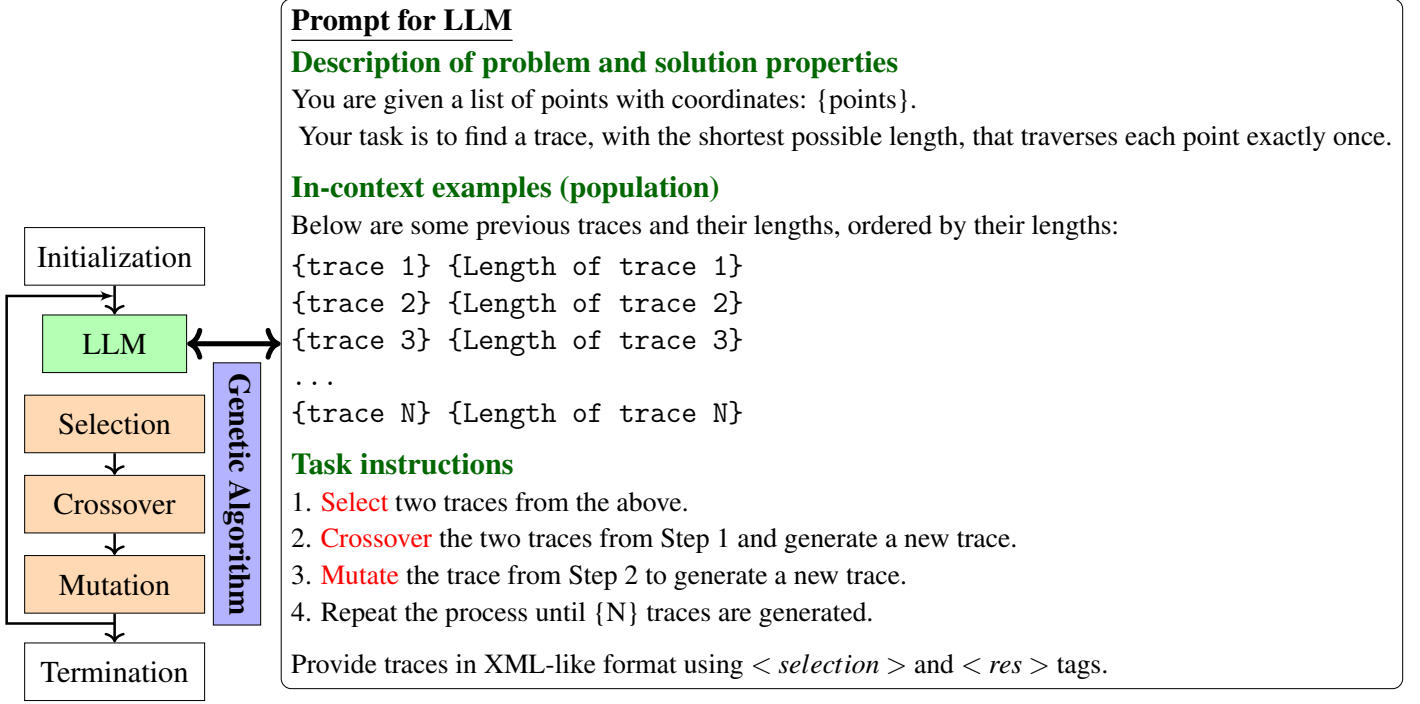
Initialization

LLM

Selection

Crossover

Mutation

Termination

Genetic Algorithm

Prompt for LLM

Description of problem and solution properties

You are given a list of points with coordinates: {points}.
Your task is to find a trace, with the shortest possible length, that traverses each point exactly once.

In-context examples (population)

Below are some previous traces and their lengths, ordered by their lengths:

{trace 1} {Length of trace 1}
{trace 2} {Length of trace 2}
{trace 3} {Length of trace 3}
...
{trace N} {Length of trace N}

Task instructions

1. Select two traces from the above.
2. Crossover the two traces from Step 1 and generate a new trace.
3. Mutate the trace from Step 2 to generate a new trace.
4. Repeat the process until {N} traces are generated.

Provide traces in XML-like format using $< selection >$ and $< res >$ tags.